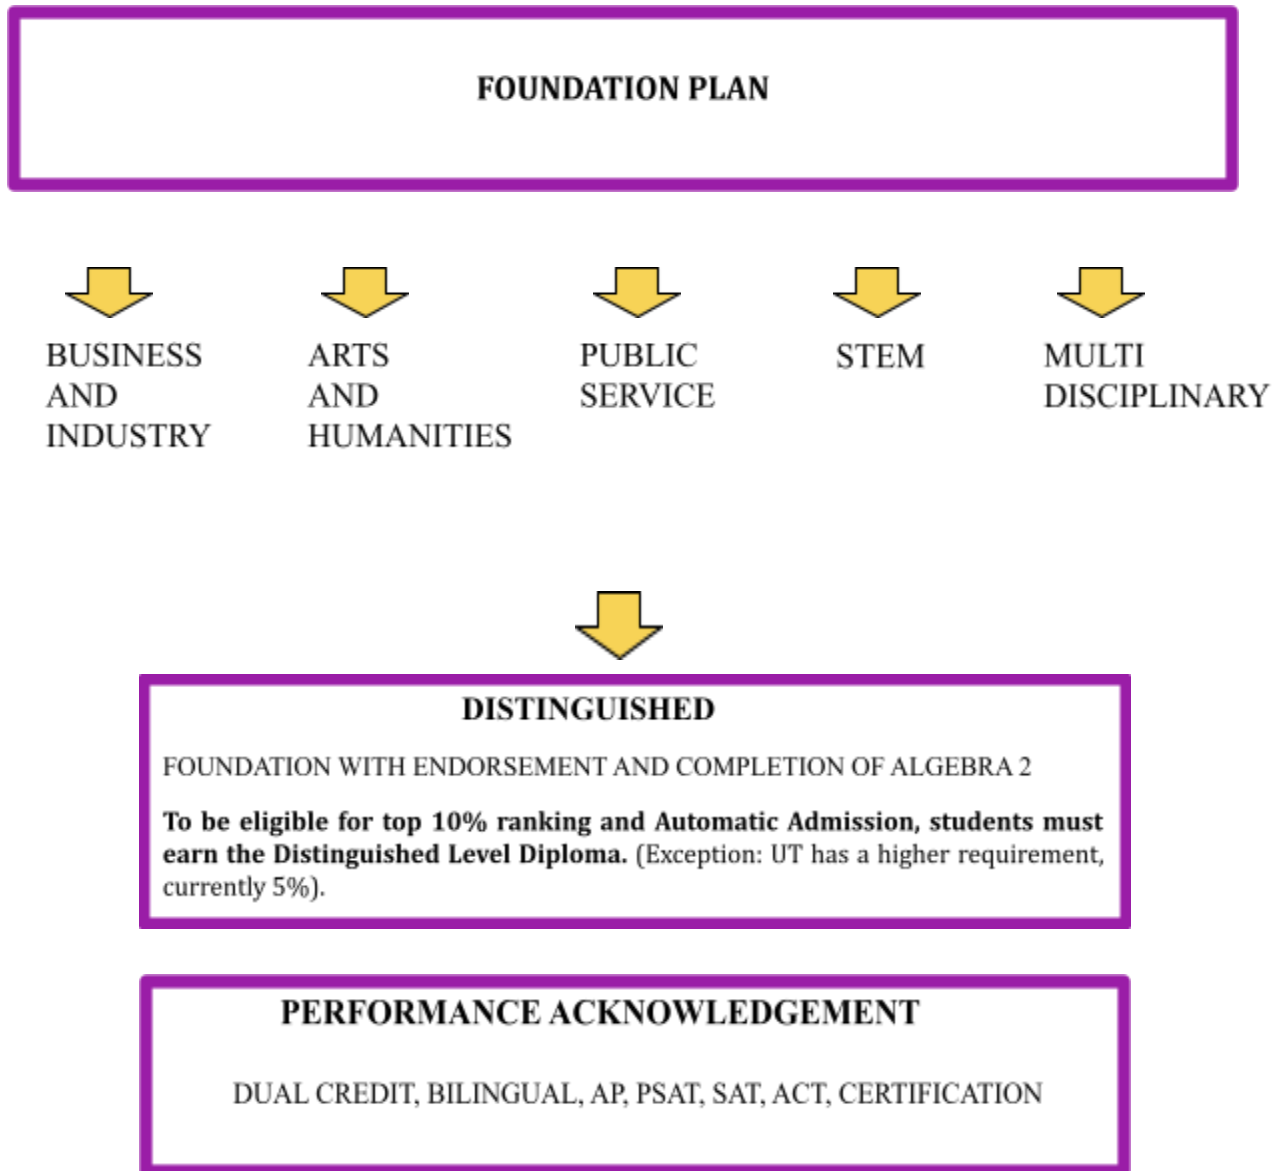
FOUNDATION PLAN

BUSINESS AND INDUSTRY

ARTS AND HUMANITIES

PUBLIC SERVICE

STEM

MULTI DISCIPLINARY

DISTINGUISHED

FOUNDATION WITH ENDORSEMENT AND COMPLETION OF ALGEBRA 2

**To be eligible for top 10% ranking and Automatic Admission, students must earn the Distinguished Level Diploma.** (Exception: UT has a higher requirement, currently 5%).

PERFORMANCE ACKNOWLEDGEMENT

DUAL CREDIT, BILINGUAL, AP, PSAT, SAT, ACT, CERTIFICATION